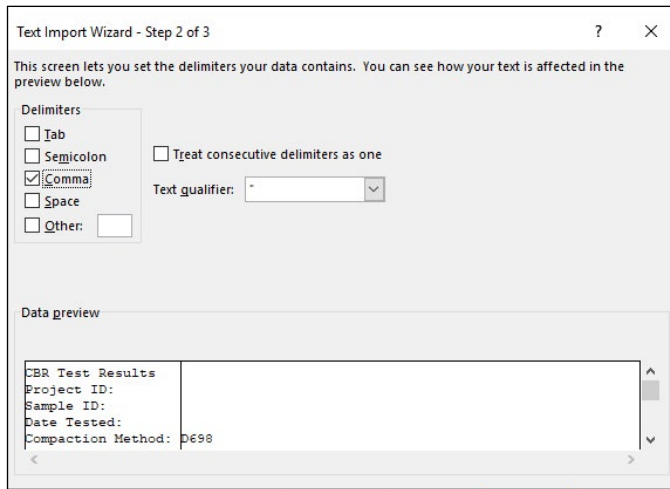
Text Import Wizard - Step 2 of 3

?

×

This screen lets you set the delimiters your data contains. You can see how your text is affected in the preview below.

Delimiters

Tab

Semicolon

Comma

Space

Other:

Treat consecutive delimiters as one

Text qualifier: "

Data preview

| | |
|---|---|
| CBR Test Results | |
| Project ID: | |
| Sample ID: | |
| Date Tested: | |
| Compaction Method: | D698 |